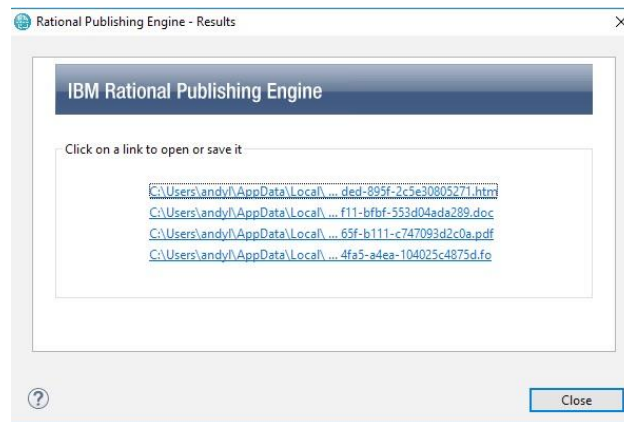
Rational Publishing Engine - Results

IBM Rational Publishing Engine

Click on a link to open or save it

C:\Users\andyl\AppData\Local\ ... ded-895f-2c5e30805271.htm
C:\Users\andyl\AppData\Local\ ... f11-bfbf-553d04ada289.doc
C:\Users\andyl\AppData\Local\ ... 65f-b111-c747093d2c0a.pdf
C:\Users\andyl\AppData\Local\ ... 4fa5-a4ea-104025c4875d.fo

?

Close